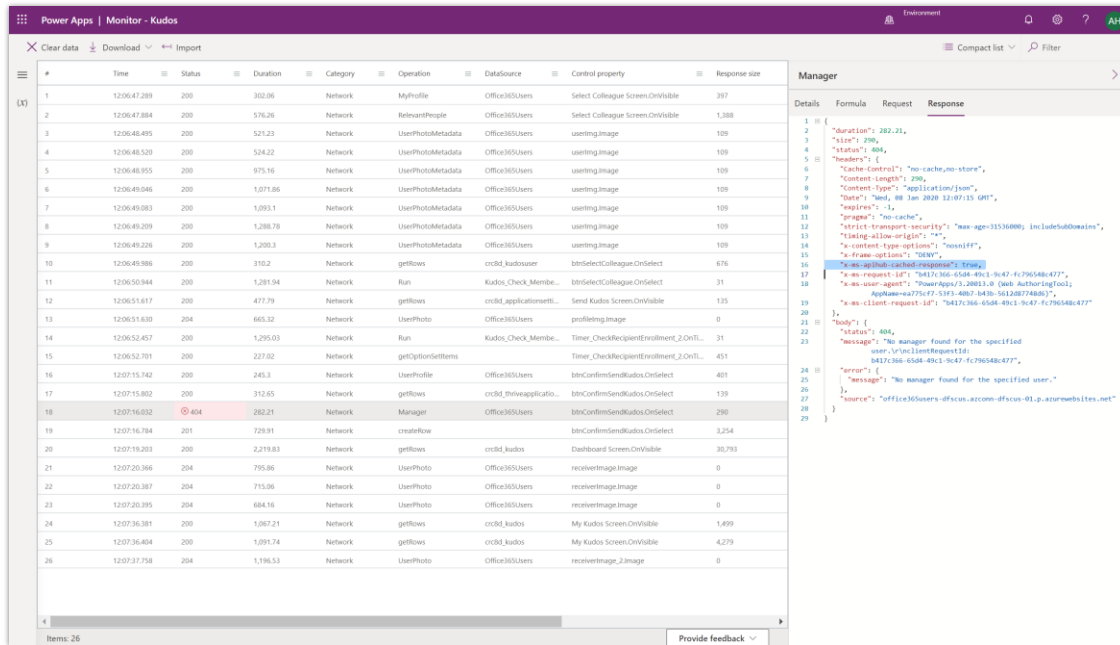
Power Apps | Monitor - Kudos

Environment

AH

Clear data  Download  Import

Compact list  Filter

| # | Time | Status | Duration | Category | Operation | DataSource | Control property | Response size |
|---|---|---|---|---|---|---|---|---|
| 1 | 12:06:47.289 | 200 | 302.06 | Network | MyProfile | Office365Users | Select Colleague Screen.OnVisible | 397 |
| 2 | 12:06:47.884 | 200 | 576.26 | Network | RelevantPeople | Office365Users | Select Colleague Screen.OnVisible | 1,388 |
| 3 | 12:06:48.495 | 200 | 521.23 | Network | UserPhotoMetadata | Office365Users | userImg.Image | 109 |
| 4 | 12:06:48.520 | 200 | 524.22 | Network | UserPhotoMetadata | Office365Users | userImg.Image | 109 |
| 5 | 12:06:48.955 | 200 | 975.16 | Network | UserPhotoMetadata | Office365Users | userImg.Image | 109 |
| 6 | 12:06:49.046 | 200 | 1,071.86 | Network | UserPhotoMetadata | Office365Users | userImg.Image | 109 |
| 7 | 12:06:49.083 | 200 | 1,093.1 | Network | UserPhotoMetadata | Office365Users | userImg.Image | 109 |
| 8 | 12:06:49.209 | 200 | 1,288.78 | Network | UserPhotoMetadata | Office365Users | userImg.Image | 109 |
| 9 | 12:06:49.226 | 200 | 1,200.3 | Network | UserPhotoMetadata | Office365Users | userImg.Image | 109 |
| 10 | 12:06:49.986 | 200 | 310.2 | Network | getRows | crc8d_kudosuser | btnSelectColleague.OnSelect | 676 |
| 11 | 12:06:50.944 | 200 | 1,281.94 | Network | Run | Kudos_Check_Membe... | btnSelectColleague.OnSelect | 31 |
| 12 | 12:06:51.617 | 200 | 477.79 | Network | getRows | crc8d_applicationsetti... | Send Kudos Screen.OnVisible | 135 |
| 13 | 12:06:51.630 | 204 | 665.32 | Network | UserPhoto | Office365Users | profileImg.Image | 0 |
| 14 | 12:06:52.457 | 200 | 1,295.03 | Network | Run | Kudos_Check_Membe... | Timer_CheckRecipientEnrollment_2.OnTi... | 31 |
| 15 | 12:06:52.701 | 200 | 227.02 | Network | getOptionSetItems | | Timer_CheckRecipientEnrollment_2.OnTi... | 451 |
| 16 | 12:07:15.742 | 200 | 245.3 | Network | UserProfile | Office365Users | btnConfirmSendKudos.OnSelect | 401 |
| 17 | 12:07:15.802 | 200 | 312.65 | Network | getRows | crc8d_thriveapplicatio... | btnConfirmSendKudos.OnSelect | 139 |
| 18 | 12:07:16.032 | 404 | 282.21 | Network | Manager | Office365Users | btnConfirmSendKudos.OnSelect | 290 |
| 19 | 12:07:16.784 | 201 | 729.91 | Network | createRow | | btnConfirmSendKudos.OnSelect | 3,254 |
| 20 | 12:07:19.203 | 200 | 2,219.83 | Network | getRows | crc8d_kudos | Dashboard Screen.OnVisible | 30,793 |
| 21 | 12:07:20.366 | 204 | 795.86 | Network | UserPhoto | Office365Users | receiverImage.Image | 0 |
| 22 | 12:07:20.387 | 204 | 715.06 | Network | UserPhoto | Office365Users | receiverImage.Image | 0 |
| 23 | 12:07:20.395 | 204 | 684.16 | Network | UserPhoto | Office365Users | receiverImage.Image | 0 |
| 24 | 12:07:36.381 | 200 | 1,067.21 | Network | getRows | crc8d_kudos | My Kudos Screen.OnVisible | 1,499 |
| 25 | 12:07:36.404 | 200 | 1,091.74 | Network | getRows | crc8d_kudos | My Kudos Screen.OnVisible | 4,279 |
| 26 | 12:07:37.758 | 204 | 1,196.53 | Network | UserPhoto | Office365Users | receiverImage_2.Image | 0 |

Items: 26

Provide feedback

Manager

Details  Formula  Request  Response

1 {
2 "duration": 282.21,
3 "size": 290,
4 "status": 404,
5 "headers": {
6 "Cache-Control": "no-cache,no-store",
7 "Content-Length": 290,
8 "Content-Type": "application/json",
9 "Date": "Wed, 08 Jan 2020 12:07:15 GMT",
10 "expires": -1,
11 "pragma": "no-cache",
12 "strict-transport-security": "max-age=31536000; includeSubDomains",
13 "timing-allow-origin": "*",
14 "x-content-type-options": "nosniff",
15 "x-frame-options": "DENY",
16 "x-ms-apihub-cached-response": true,
17 "x-ms-request-id": "b417c366-65d4-49c1-9c47-fc796548c477",
18 "x-ms-user-agent": "PowerApps/3.20013.0 (Web AuthoringTool; AppName=ea775cf7-53f3-40b7-b43b-5612d87748d6)",
19 "x-ms-client-request-id": "b417c366-65d4-49c1-9c47-fc796548c477"
20 },
21 "body": {
22 "status": 404,
23 "message": "No manager found for the specified user.\r\nclientRequestId: b417c366-65d4-49c1-9c47-fc796548c477",
24 "error": {
25 "message": "No manager found for the specified user."
26 },
27 "source": "office365users-dfscus.azconn-dfscus-01.p.azurewebsites.net"
28 }
29 }